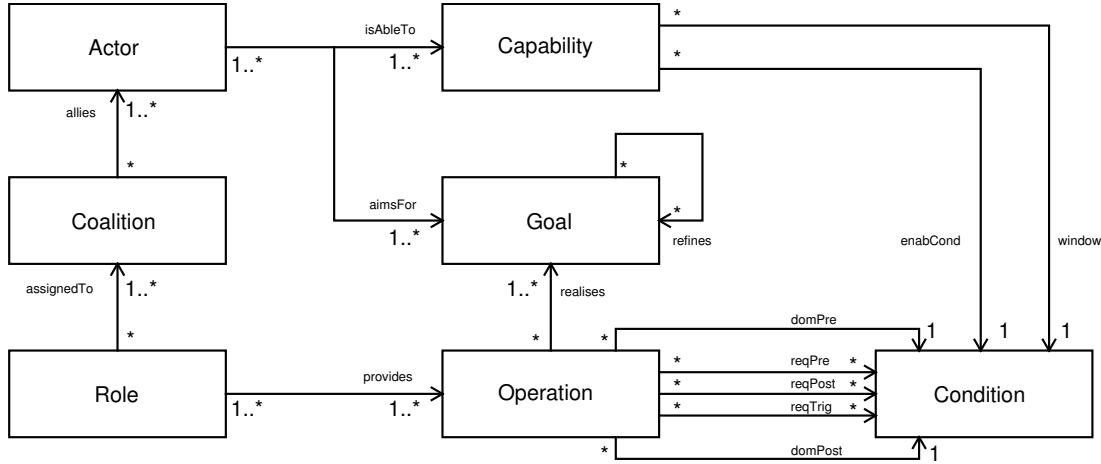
Actor

isAbleTo

1..*

1..*

Capability

*

*

allies

1..*

*

*

Goal

*

refines

aimsFor

1..*

Coalition

enabCond

window

assignedTo

1..*

1..*

realises

*

*

*

domPre

1

1

1

Role

provides

1..*

1..*

Operation

*

reqPre

*

*

reqPost

*

*

reqTrig

*

Condition

*

domPost

1